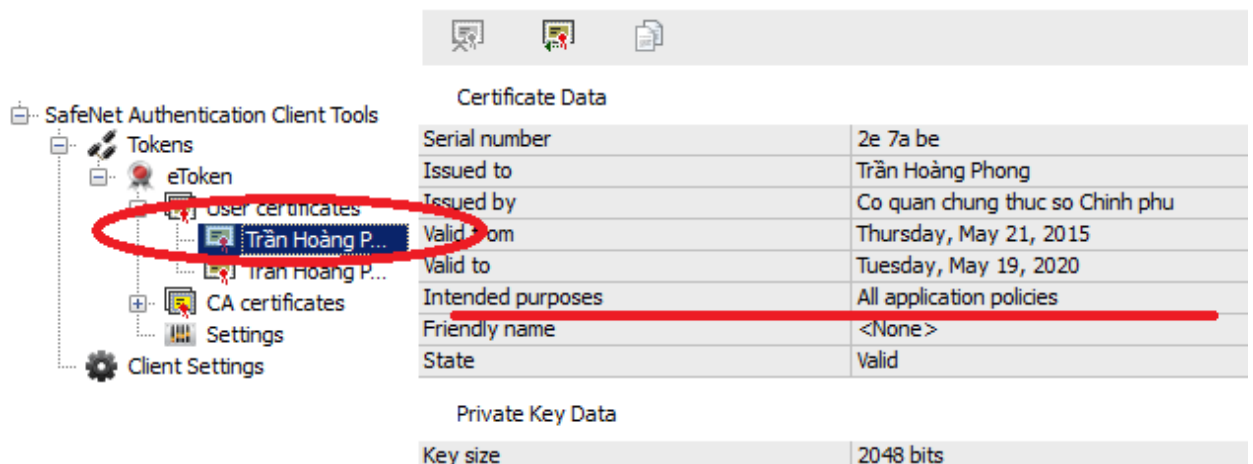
SafeNet Authentication Client Tools
Tokens
eToken
User certificates
Trần Hoàng P...
Trần Hoàng P...
CA certificates
Settings
Client Settings

Certificate Data

| Serial number | 2e 7a be |
|---|---|
| Issued to | Trần Hoàng Phong |
| Issued by | Co quan chung thuc so Chinh phu |
| Valid from | Thursday, May 21, 2015 |
| Valid to | Tuesday, May 19, 2020 |
| Intended purposes | All application policies |
| Friendly name | <None> |
| State | Valid |

Private Key Data

| Key size | 2048 bits |
|---|---|